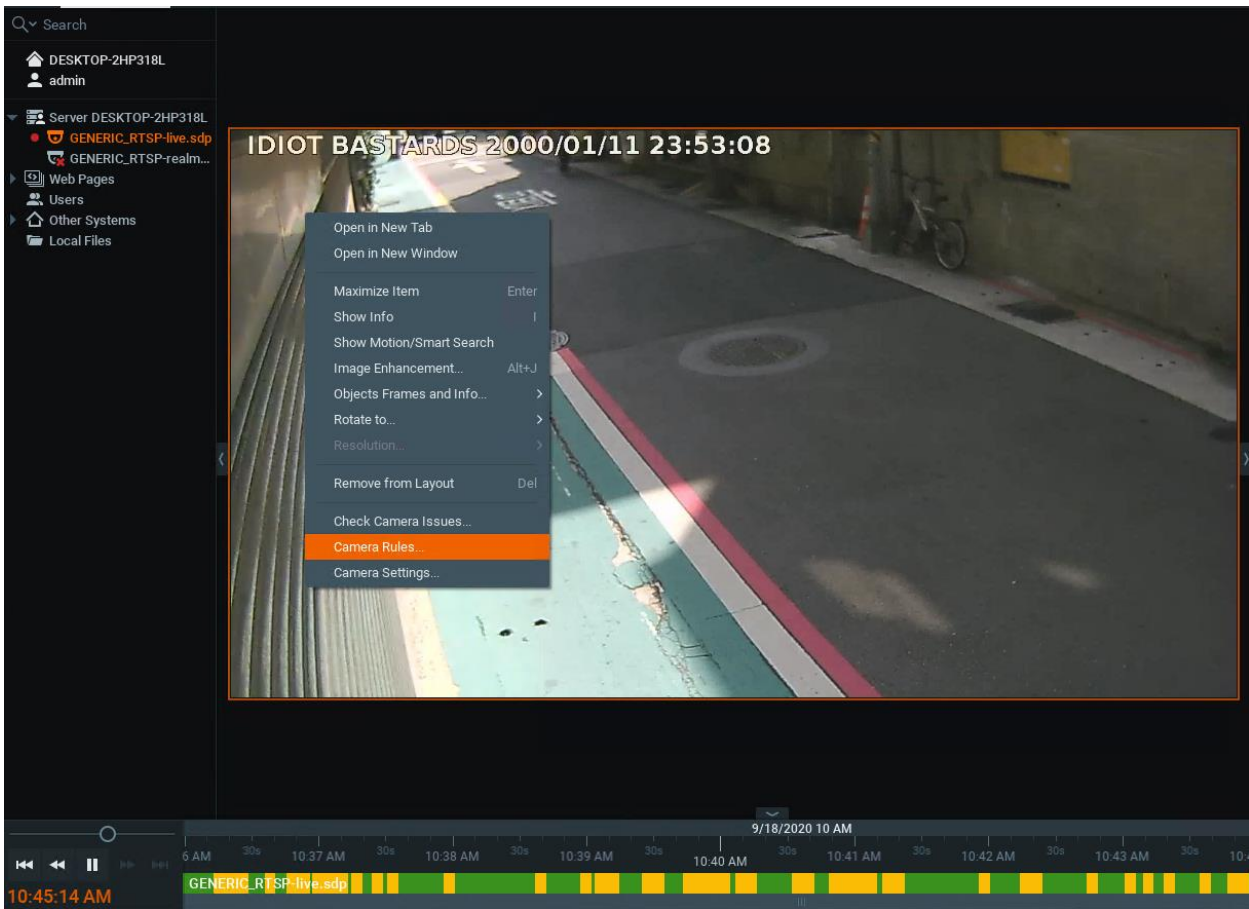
Search
DESKTOP-2HP318L
admin
Server DESKTOP-2HP318L
GENERIC_RTSP-live.sdp
GENERIC_RTSP-realm...
Web Pages
Users
Other Systems
Local Files

IDIOT BASTARDS 2000/01/11 23:53:08

Open in New Tab
Open in New Window
Maximize Item Enter
Show Info I
Show Motion/Smart Search
Image Enhancement... Alt+J
Objects Frames and Info...
Rotate to...
Resolution...
Remove from Layout Del
Check Camera Issues...
Camera Rules...
Camera Settings...

9/18/2020 10 AM
6 AM 30s 10:37 AM 30s 10:38 AM 30s 10:39 AM 30s 10:40 AM 30s 10:41 AM 30s 10:42 AM 30s 10:43 AM 30s
10:45:14 AM
GENERIC_RTSP-live.sdp